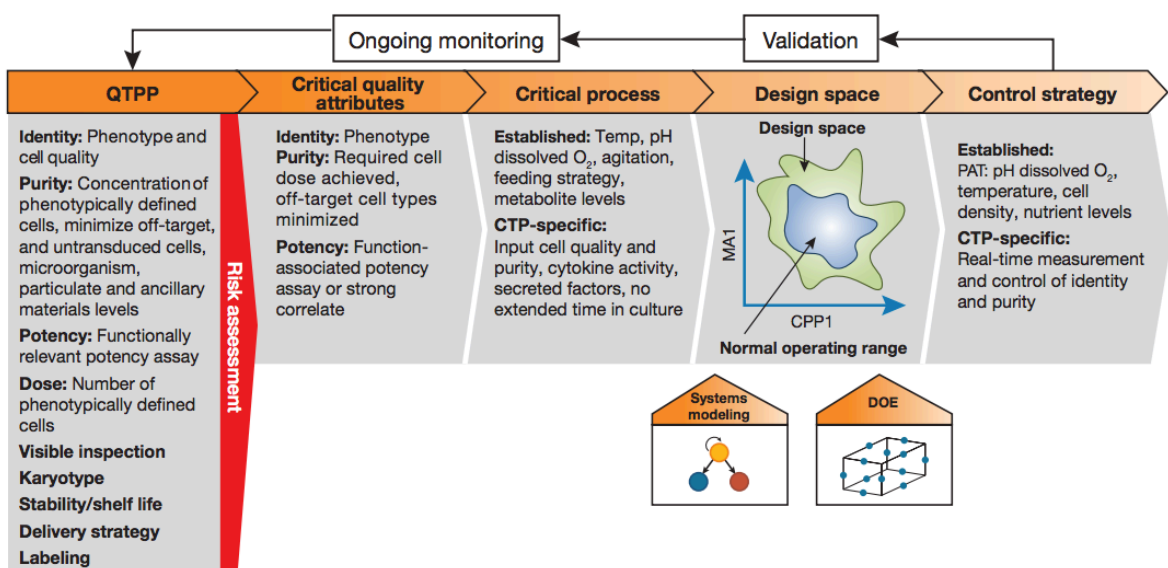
Ongoing monitoring

Validation

QTPP

Critical quality attributes

Critical process

Design space

Control strategy

**Identity:** Phenotype and cell quality
**Purity:** Concentration of phenotypically defined cells, minimize off-target, and untransduced cells, microorganism, particulate and ancillary materials levels
**Potency:** Functionally relevant potency assay
**Dose:** Number of phenotypically defined cells
**Visible inspection**
**Karyotype**
**Stability/shelf life**
**Delivery strategy**
**Labeling**

Risk assessment

**Identity:** Phenotype
**Purity:** Required cell dose achieved, off-target cell types minimized
**Potency:** Function-associated potency assay or strong correlate

**Established:** Temp, pH dissolved $O_2$, agitation, feeding strategy, metabolite levels
**CTP-specific:** Input cell quality and purity, cytokine activity, secreted factors, no extended time in culture

Design space
MA1
CPP1
Normal operating range

**Established:** PAT: pH dissolved $O_2$, temperature, cell density, nutrient levels
**CTP-specific:** Real-time measurement and control of identity and purity

Systems modeling

DOE